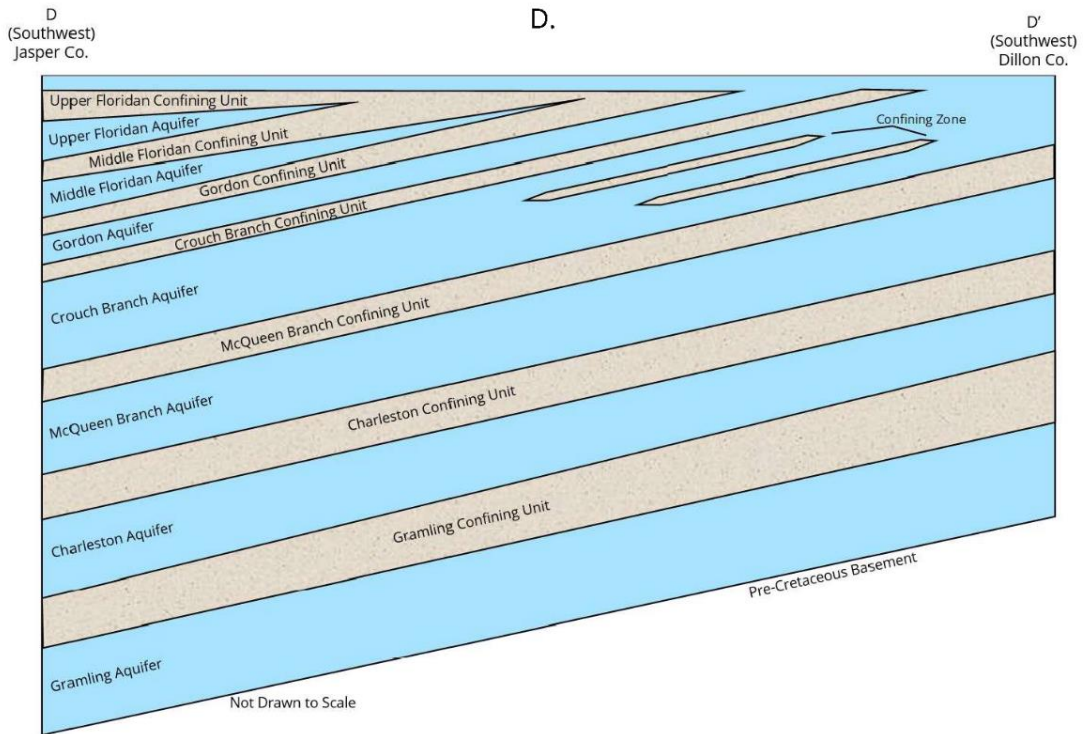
D
(Southwest)
Jasper Co.

D.

D'
(Southwest)
Dillon Co.

Upper Floridan Confining Unit
Upper Floridan Aquifer
Middle Floridan Confining Unit
Middle Floridan Aquifer
Gordon Confining Unit
Confining Zone
Gordon Aquifer
Crouch Branch Confining Unit
Crouch Branch Aquifer
McQueen Branch Confining Unit
McQueen Branch Aquifer
Charleston Confining Unit
Charleston Aquifer
Gramling Confining Unit
Pre-Cretaceous Basement
Gramling Aquifer
Not Drawn to Scale